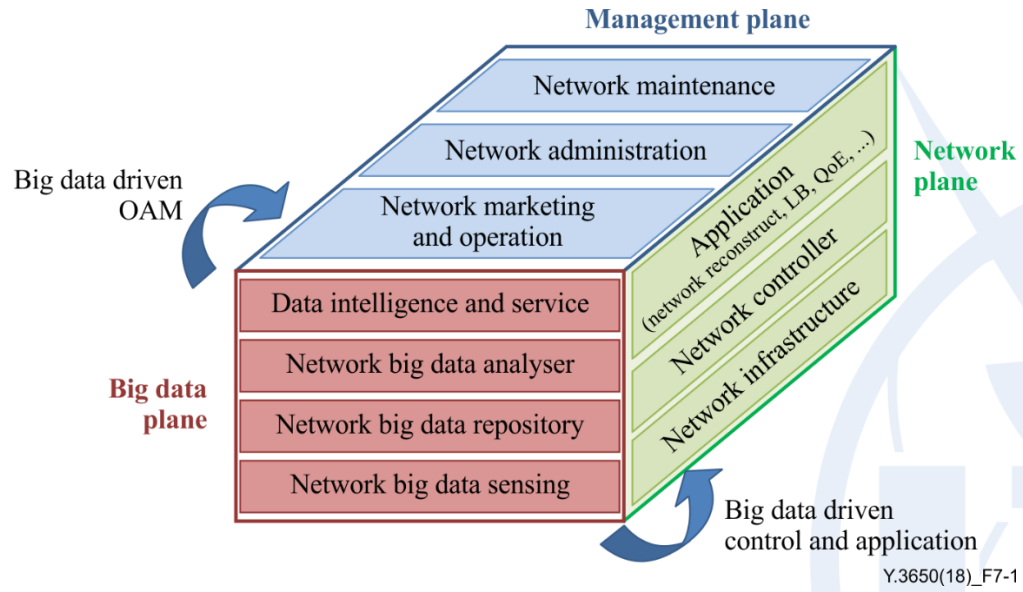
Management plane

Network maintenance

Network administration

Network marketing and operation

Big data driven OAM

Network plane

Application (network reconstruct, LB, QoE, ...)

Network controller

Network infrastructure

Big data plane

Data intelligence and service

Network big data analyser

Network big data repository

Network big data sensing

Big data driven control and application

Y.3650(18)_F7-1